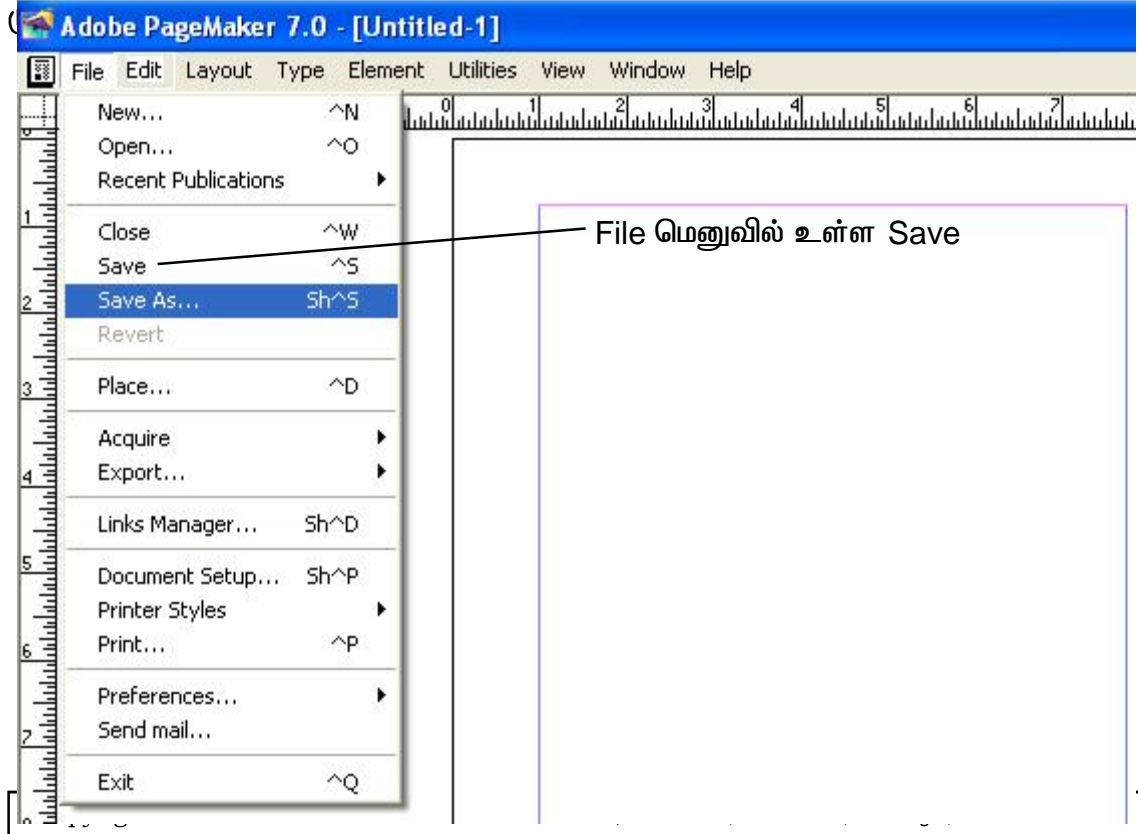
Adobe PageMaker 7.0 - [Untitled-1]

File Edit Layout Type Element Utilities View Window Help

New... ^N
Open... ^O
Recent Publications
Close ^W
Save ^S
Save As... Sh^S
Revert
Place... ^D
Acquire
Export...
Links Manager... Sh^D
Document Setup... Sh^P
Printer Styles
Print... ^P
Preferences...
Send mail...
Exit ^Q

File மெனுவில் உள்ள Save

0 1 2 3 4 5 6 7

1 2 3 4 5 6 7